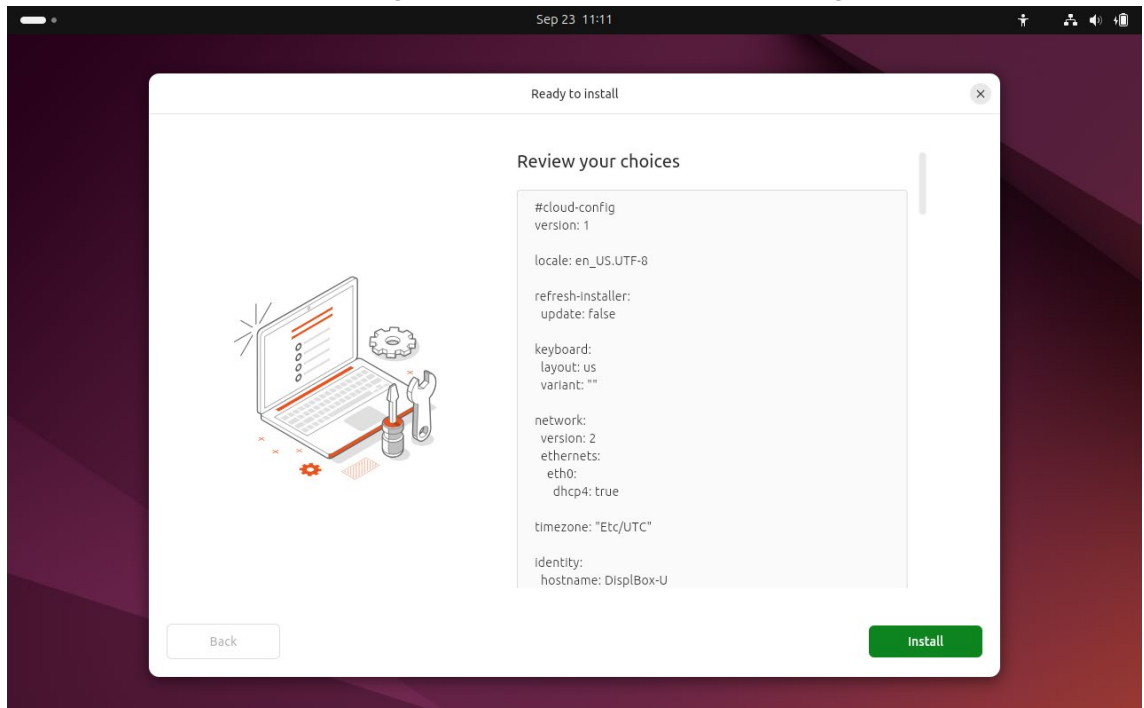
Sep 23 11:11

Ready to install

Review your choices

#cloud-config
version: 1

locale: en_US.UTF-8

refresh-installer:
update: false

keyboard:
layout: us
variant: ""

network:
version: 2
ethernets:
eth0:
dhcp4: true

timezone: "Etc/UTC"

identity:
hostname: DisplBox-U

Back

Install